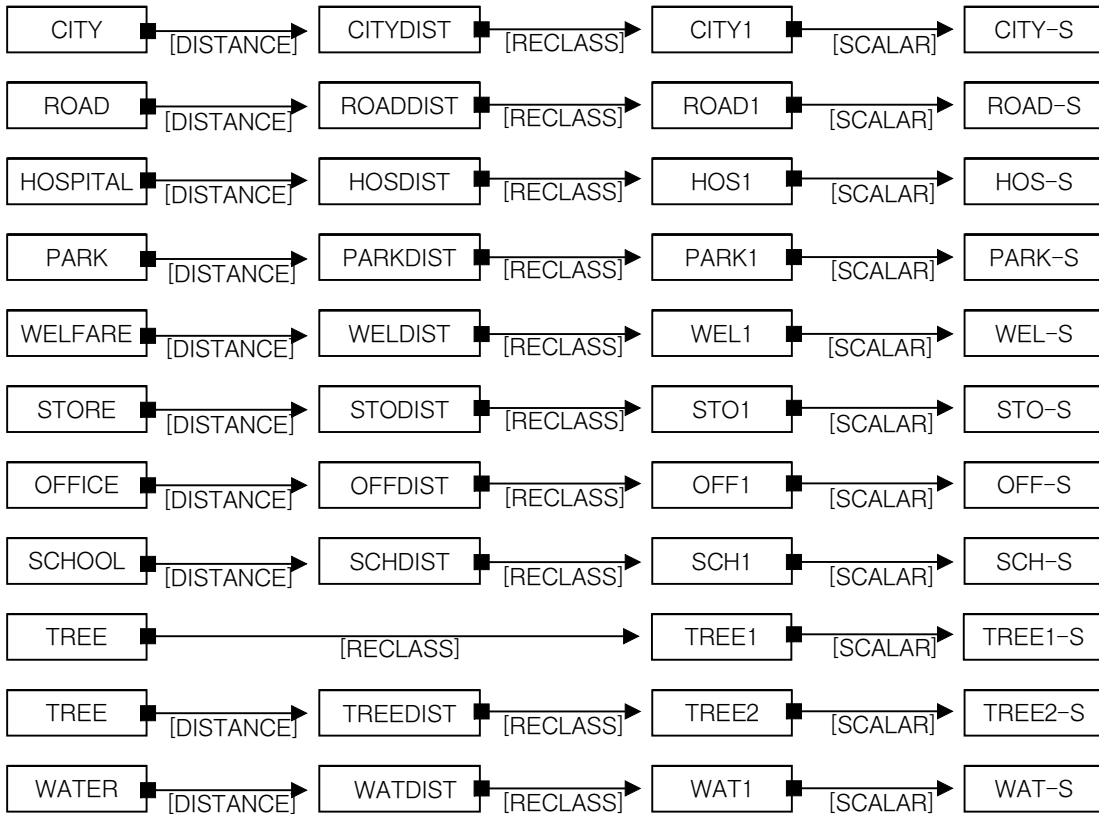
CITY [DISTANCE] CITYDIST [RECLASS] CITY1 [SCALAR] CITY-S

ROAD [DISTANCE] ROADDIST [RECLASS] ROAD1 [SCALAR] ROAD-S

HOSPITAL [DISTANCE] HOSDIST [RECLASS] HOS1 [SCALAR] HOS-S

PARK [DISTANCE] PARKDIST [RECLASS] PARK1 [SCALAR] PARK-S

WELFARE [DISTANCE] WELDIST [RECLASS] WEL1 [SCALAR] WEL-S

STORE [DISTANCE] STODIST [RECLASS] STO1 [SCALAR] STO-S

OFFICE [DISTANCE] OFFDIST [RECLASS] OFF1 [SCALAR] OFF-S

SCHOOL [DISTANCE] SCHDIST [RECLASS] SCH1 [SCALAR] SCH-S

TREE [RECLASS] TREE1 [SCALAR] TREE1-S

TREE [DISTANCE] TREEDIST [RECLASS] TREE2 [SCALAR] TREE2-S

WATER [DISTANCE] WATDIST [RECLASS] WAT1 [SCALAR] WAT-S